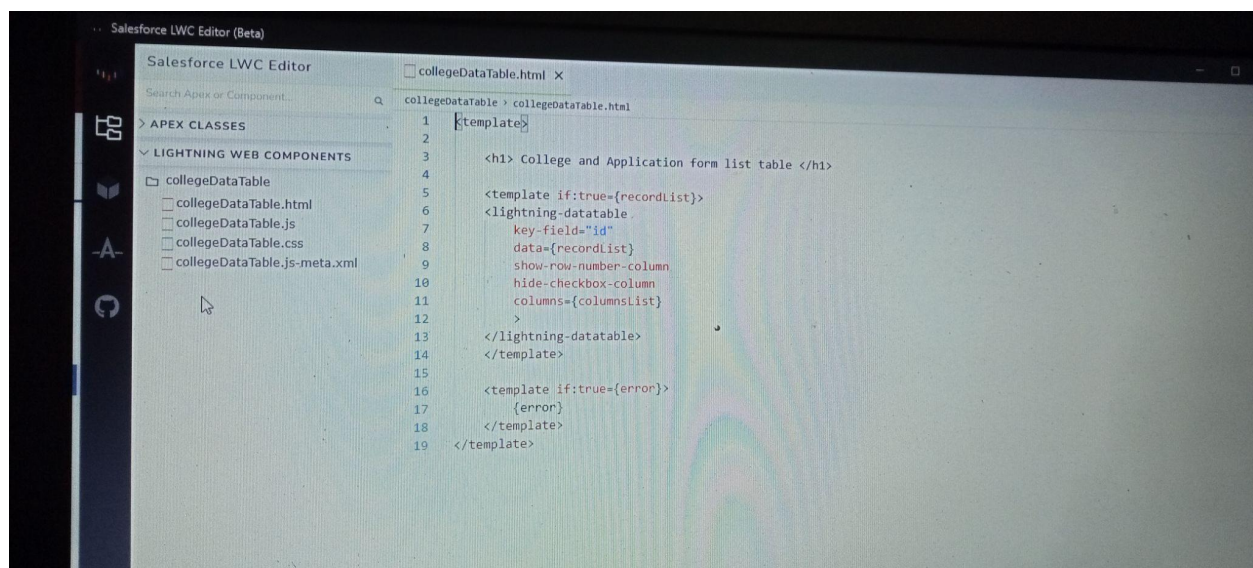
Salesforce LWC Editor (Beta)

Salesforce LWC Editor

Search Apex or Component...

> APEX CLASSES

∨ LIGHTNING WEB COMPONENTS

collegeDataTable

collegeDataTable.html

collegeDataTable.js

collegeDataTable.css

collegeDataTable.js-meta.xml

collegeDataTable.html ×

collegeDataTable > collegeDataTable.html

1 <template>
2
3 <h1> College and Application form list table </h1>
4
5 <template if:true={recordList}>
6 <lightning-datatable
7 key-field="id"
8 data={recordList}
9 show-row-number-column
10 hide-checkbox-column
11 columns={columnsList}
12 >
13 </lightning-datatable>
14 </template>
15
16 <template if:true={error}>
17 {error}
18 </template>
19 </template>